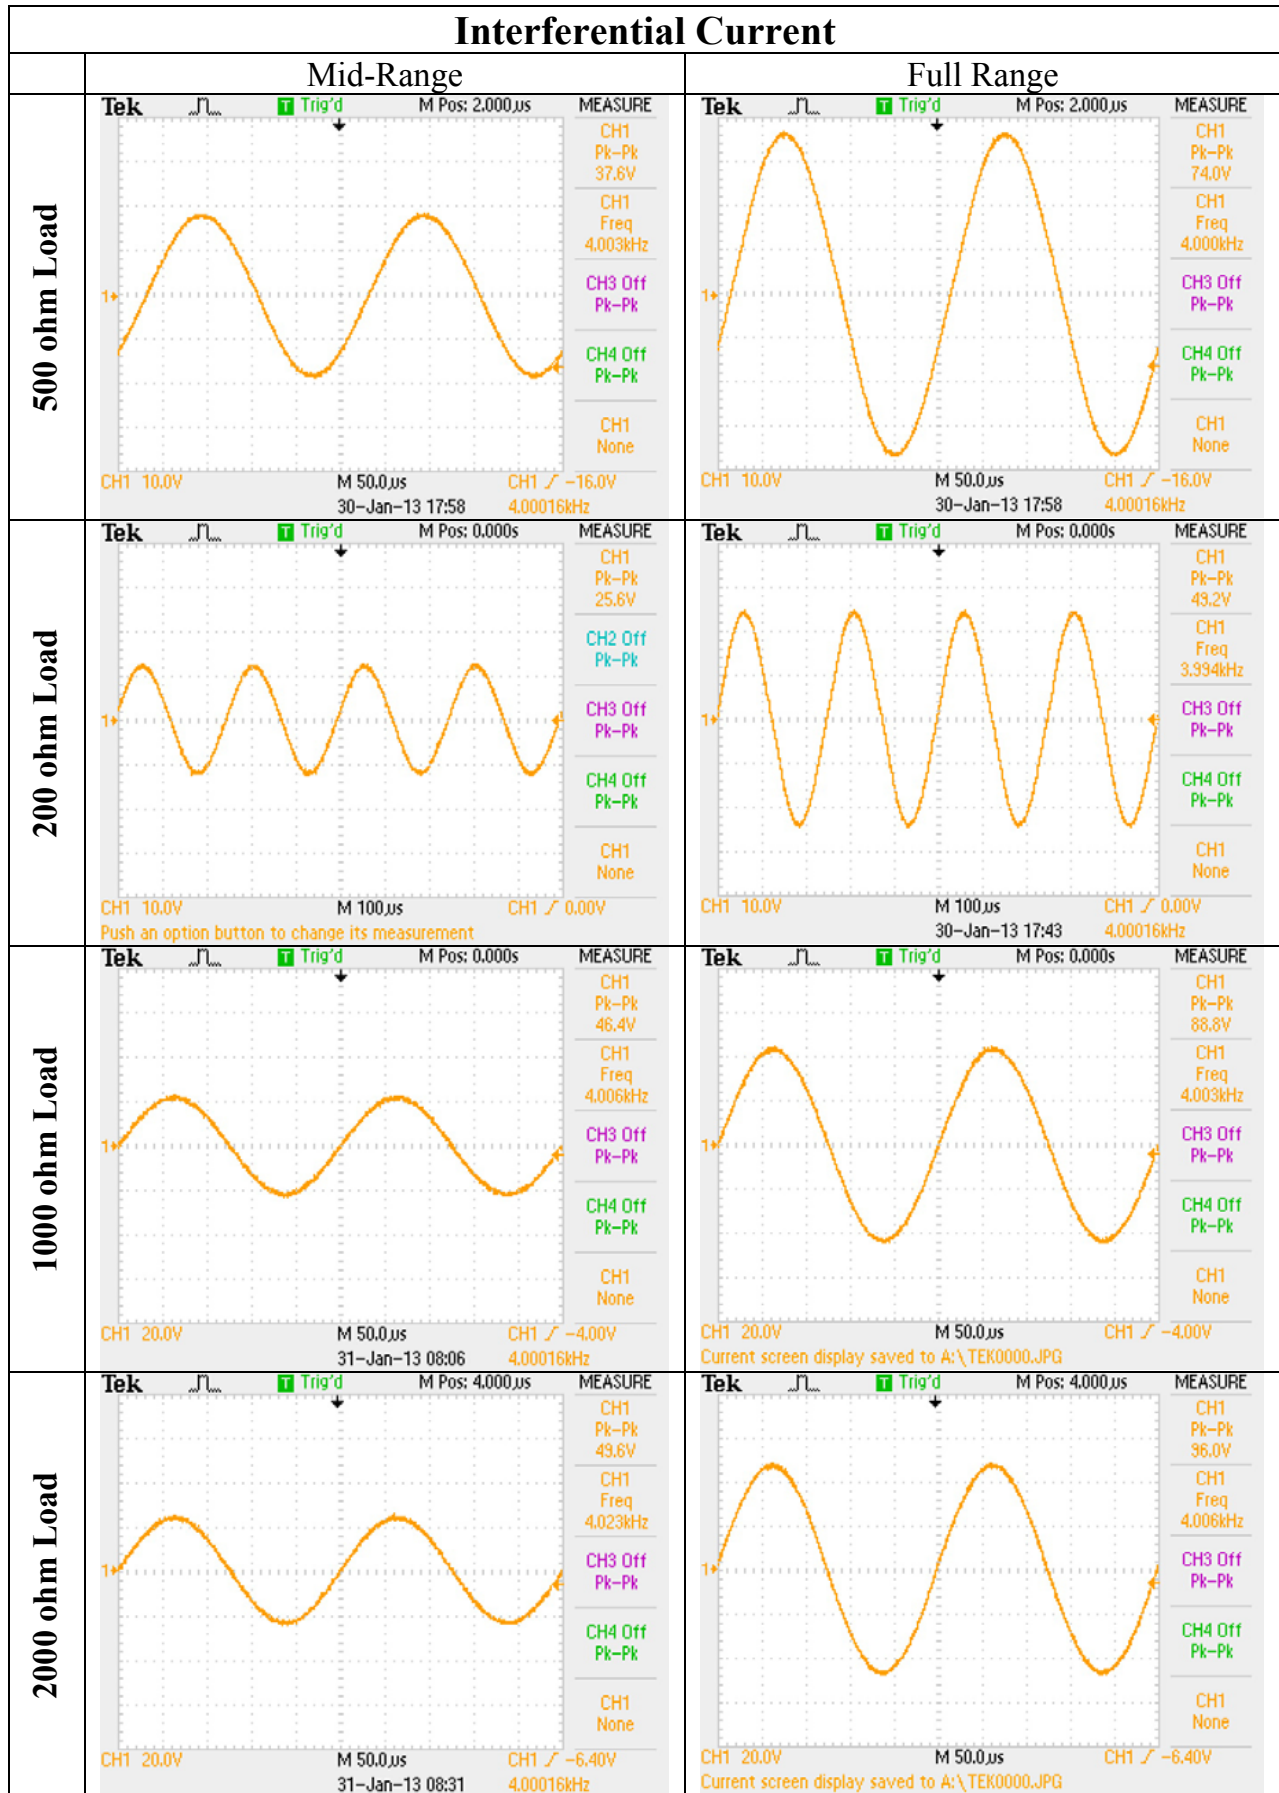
| Interferential Current | | |
|---|---|---|
| | Mid-Range | Full Range |
| 500 ohm Load | Tek Trig'd M Pos: 2.000µs MEASURE CH1 Pk–Pk 37.6V CH1 Freq 4.003kHz CH3 Off Pk–Pk CH4 Off Pk–Pk CH1 None 1 CH1 10.0V M 50.0µs CH1 ∕ –16.0V 30–Jan–13 17:58 4.00016kHz | Tek Trig'd M Pos: 2.000µs MEASURE CH1 Pk–Pk 74.0V CH1 Freq 4.000kHz CH3 Off Pk–Pk CH4 Off Pk–Pk CH1 None 1 CH1 10.0V M 50.0µs CH1 ∕ –16.0V 30–Jan–13 17:58 4.00016kHz |
| 200 ohm Load | Tek Trig'd M Pos: 0.000s MEASURE CH1 Pk–Pk 25.6V CH2 Off Pk–Pk CH3 Off Pk–Pk CH4 Off Pk–Pk CH1 None 1 CH1 10.0V M 100µs CH1 ∕ 0.00V Push an option button to change its measurement | Tek Trig'd M Pos: 0.000s MEASURE CH1 Pk–Pk 49.2V CH1 Freq 3.994kHz CH3 Off Pk–Pk CH4 Off Pk–Pk CH1 None 1 CH1 10.0V M 100µs CH1 ∕ 0.00V 30–Jan–13 17:43 4.00016kHz |
| 1000 ohm Load | Tek Trig'd M Pos: 0.000s MEASURE CH1 Pk–Pk 46.4V CH1 Freq 4.006kHz CH3 Off Pk–Pk CH4 Off Pk–Pk CH1 None 1 CH1 20.0V M 50.0µs CH1 ∕ –4.00V 31–Jan–13 08:06 4.00016kHz | Tek Trig'd M Pos: 0.000s MEASURE CH1 Pk–Pk 88.8V CH1 Freq 4.003kHz CH3 Off Pk–Pk CH4 Off Pk–Pk CH1 None 1 CH1 20.0V M 50.0µs CH1 ∕ –4.00V Current screen display saved to A:\TEK0000.JPG |
| 2000 ohm Load | Tek Trig'd M Pos: 4.000µs MEASURE CH1 Pk–Pk 49.6V CH1 Freq 4.023kHz CH3 Off Pk–Pk CH4 Off Pk–Pk CH1 None 1 CH1 20.0V M 50.0µs CH1 ∕ –6.40V 31–Jan–13 08:31 4.00016kHz | Tek Trig'd M Pos: 4.000µs MEASURE CH1 Pk–Pk 96.0V CH1 Freq 4.006kHz CH3 Off Pk–Pk CH4 Off Pk–Pk CH1 None 1 CH1 20.0V M 50.0µs CH1 ∕ –6.40V Current screen display saved to A:\TEK0000.JPG |